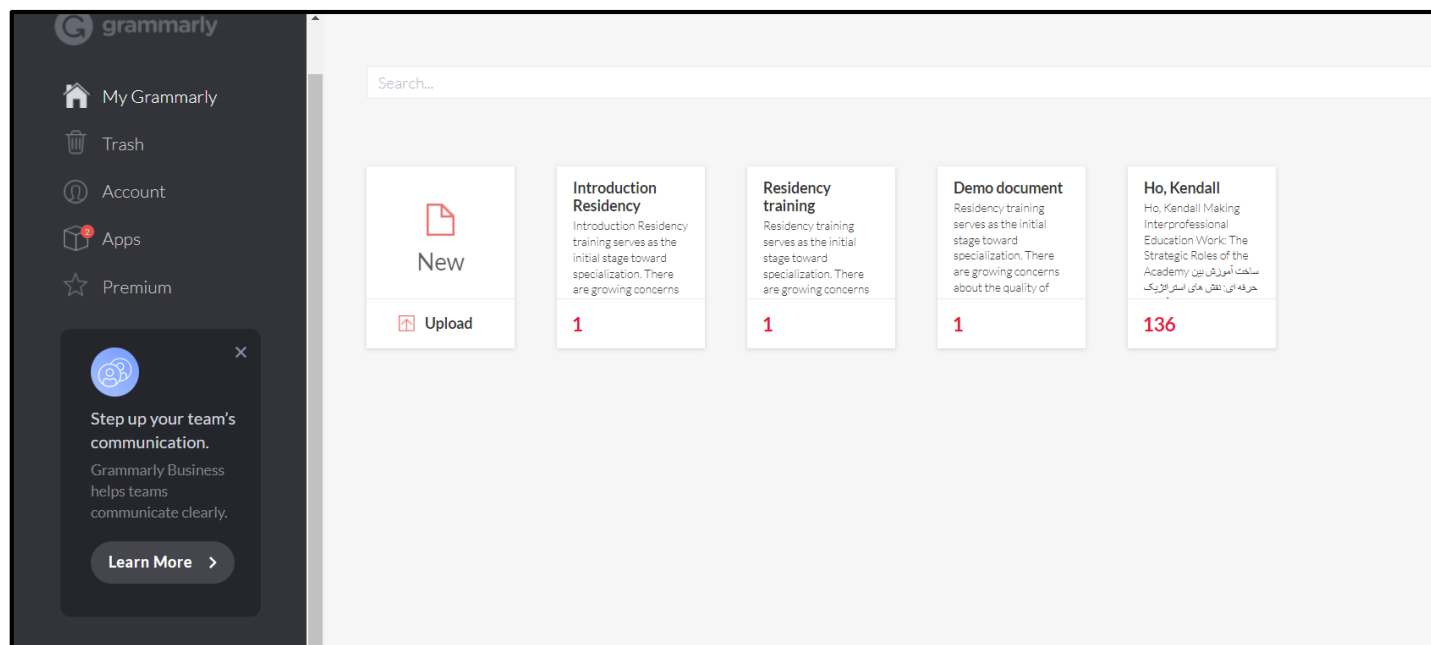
grammarly

My Grammarly
Trash
Account
2 Apps
Premium

Step up your team's communication.
Grammarly Business helps teams communicate clearly.
Learn More

Search...

New
Upload

Introduction Residency
Introduction Residency training serves as the initial stage toward specialization. There are growing concerns
1

Residency training
Residency training serves as the initial stage toward specialization. There are growing concerns
1

Demo document
Residency training serves as the initial stage toward specialization. There are growing concerns about the quality of
1

Ho, Kendall
Ho, Kendall Making Interprofessional Education Work: The Strategic Roles of the Academy ساخت آموزش بین حرفه ای: نقش های استراتژیک
136